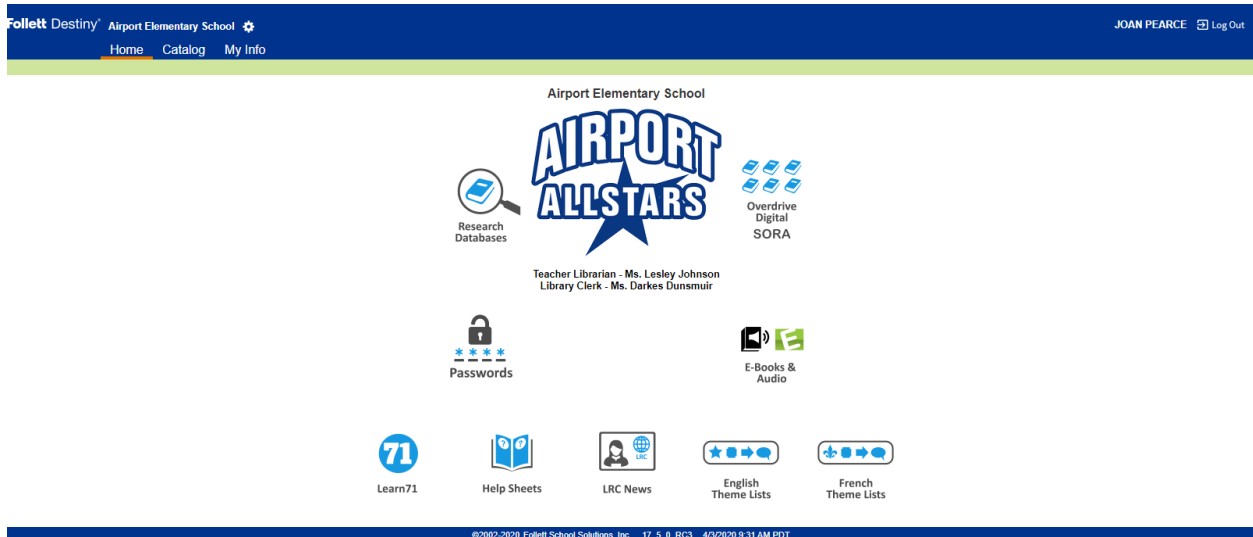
Follett Destiny® Airport Elementary School

JOAN PEARCE Log Out

Home Catalog My Info

Airport Elementary School

AIRPORT ALLSTARS

Research Databases

Overdrive Digital SORA

Teacher Librarian - Ms. Lesley Johnson
Library Clerk - Ms. Darkes Dunsmuir

\* \* \* \*
Passwords

E-Books & Audio

71
Learn71

Help Sheets

LRC
LRC News

English Theme Lists

French Theme Lists

©2002-2020 Follett School Solutions, Inc. 17_5_0_RC3 4/3/2020 9:31 AM PDT